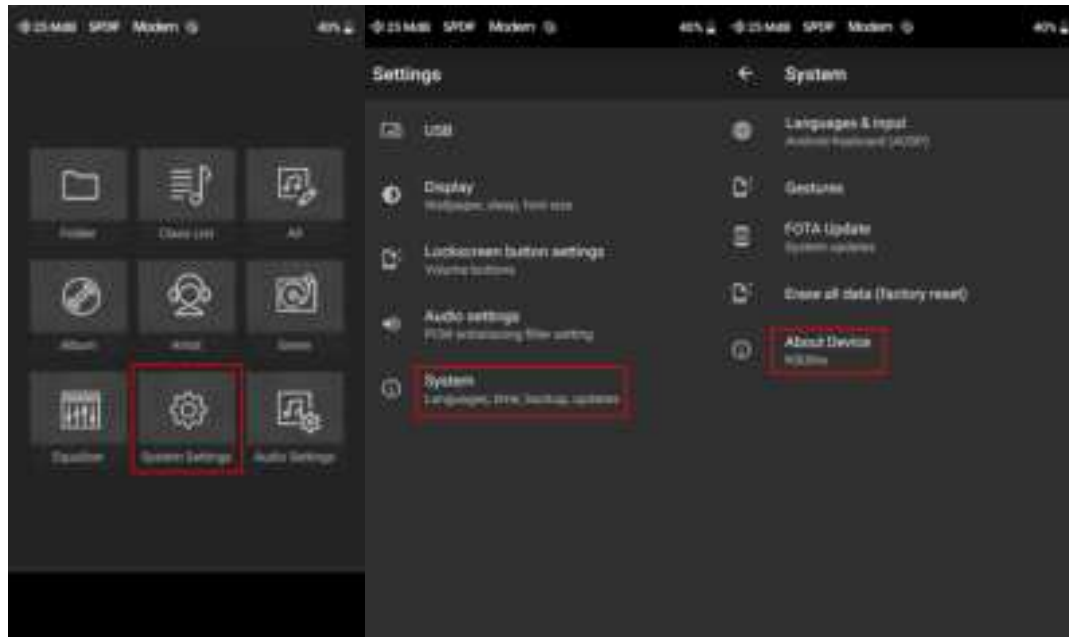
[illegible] SPDIF Modern 40%

Folder
Class List
All
Album
Artist
Genre
Equalizer
System Settings
Audio Settings

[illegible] SPDIF Modern 40%

Settings

USB

Display
Wallpaper, sleep, font size

Lockscreen button settings
Volume buttons

Audio settings
PCM oversampling filter setting

System
Languages, time, backup, updates

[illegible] SPDIF Modern 40%

System

Languages & input
Android Keyboard (AOSP)

Gestures

FOTA Update
System updates

Erase all data (factory reset)

About Device
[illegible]